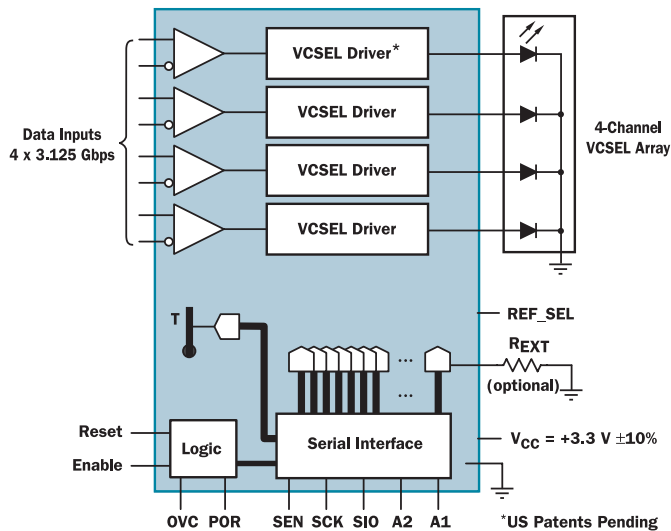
VCSEL Driver*

VCSEL Driver

VCSEL Driver

VCSEL Driver

Data Inputs
4 x 3.125 Gbps

4-Channel
VCSEL Array

T

REF_SEL

...

...

$R_{EXT}$
(optional)

Reset

Enable

Logic

Serial Interface

$V_{CC}$ = +3.3 V ±10%

OVC POR SEN SCK SIO A2 A1

*US Patents Pending